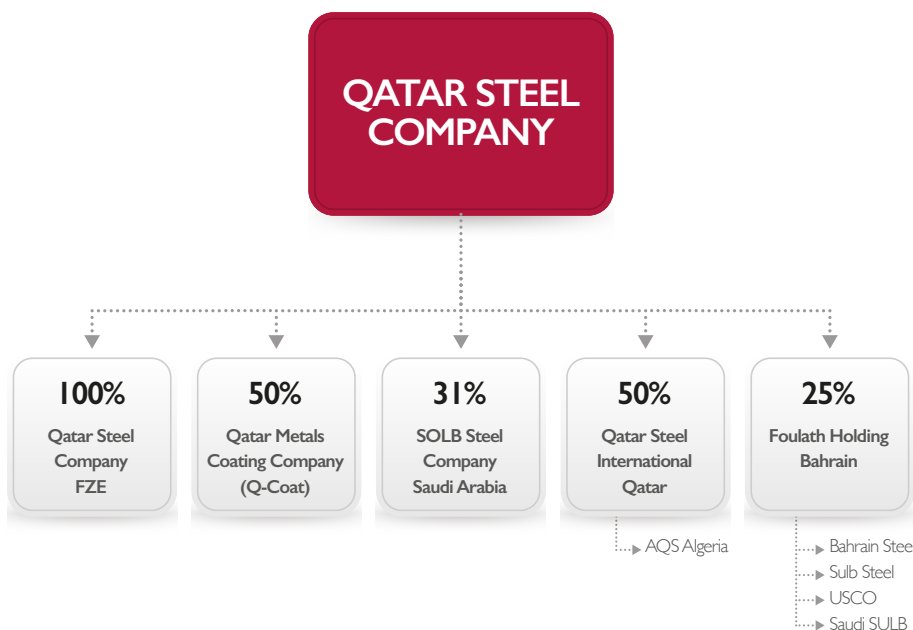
QATAR STEEL COMPANY

100%
Qatar Steel Company FZE

50%
Qatar Metals Coating Company (Q-Coat)

31%
SOLB Steel Company Saudi Arabia

50%
Qatar Steel International Qatar

AQS Algeria

25%
Foulath Holding Bahrain

Bahrain Stee
Sulb Steel
USCO
Saudi SULB